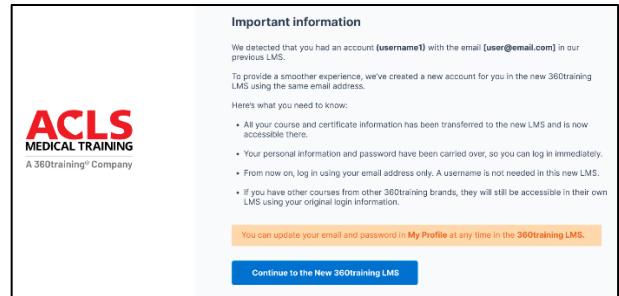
ACLS
MEDICAL TRAINING
A 360training® Company

Important information

We detected that you had an account **(username1)** with the email **[user@email.com]** in our previous LMS.

To provide a smoother experience, we've created a new account for you in the new 360training LMS using the same email address.

Here's what you need to know:

- All your course and certificate information has been transferred to the new LMS and is now accessible there.
- Your personal information and password have been carried over, so you can log in immediately.
- From now on, log in using your email address only. A username is not needed in this new LMS.
- If you have other courses from other 360training brands, they will still be accessible in their own LMS using your original login information.

You can update your email and password in **My Profile** at any time in the **360training LMS.**

Continue to the New 360training LMS